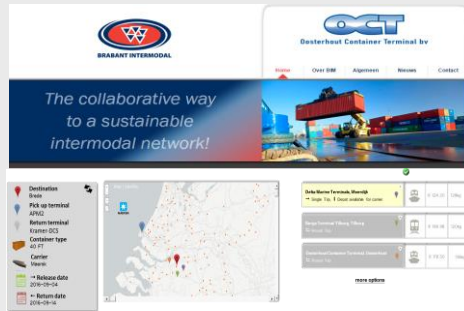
BRABANT INTERMODAL

OCT
Oosterhout Container Terminal bv

Home
Over BIM
Algemeen
Nieuws
Contact

The collaborative way to a sustainable intermodal network!

Destination
Breda

Pick up terminal
APM2

Return terminal
Kramer-DC3

Container type
40 FT

Carrier
Maersk

Release date
2016-09-04

Return date
2016-09-14

Delta Marine Terminals Moerdijk
Single Trip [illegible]

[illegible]
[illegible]

Barge Terminal Tilburg Tilburg
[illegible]

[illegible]
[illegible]

Oosterhout Container Terminal Oosterhout
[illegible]

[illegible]
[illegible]

more options